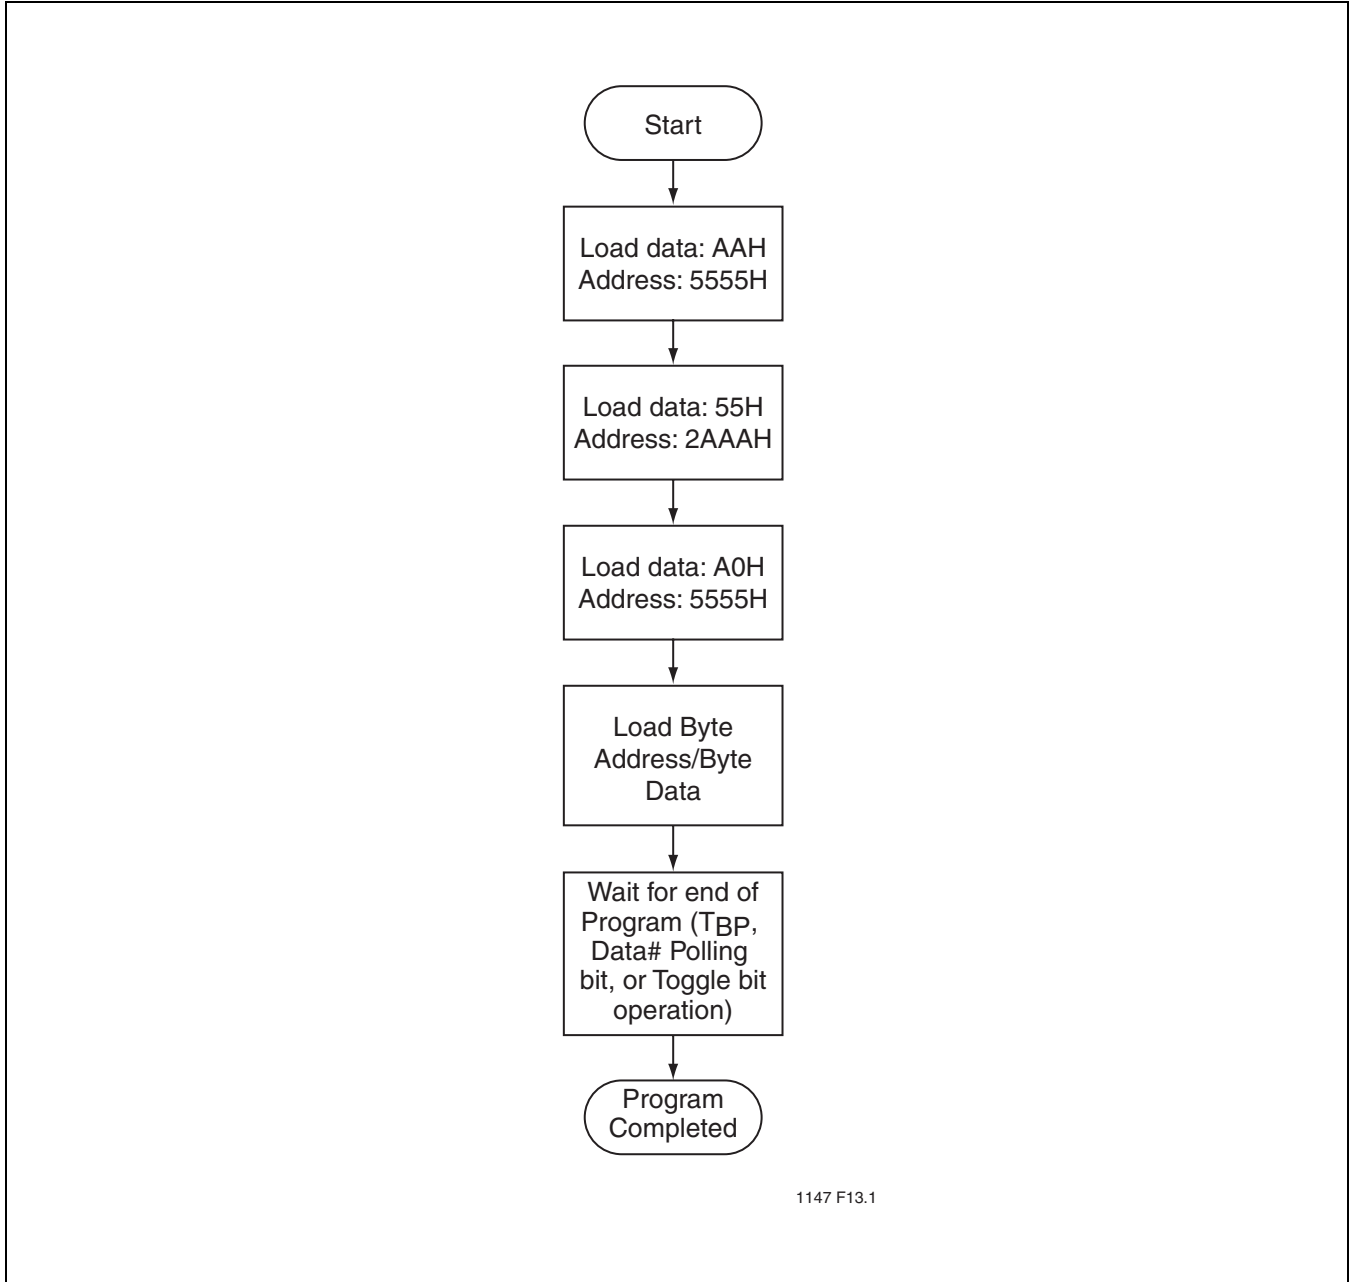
Start

Load data: AAH
Address: 5555H

Load data: 55H
Address: 2AAAH

Load data: A0H
Address: 5555H

Load Byte
Address/Byte
Data

Wait for end of
Program ($T_{BP}$,
Data# Polling
bit, or Toggle bit
operation)

Program
Completed

1147 F13.1